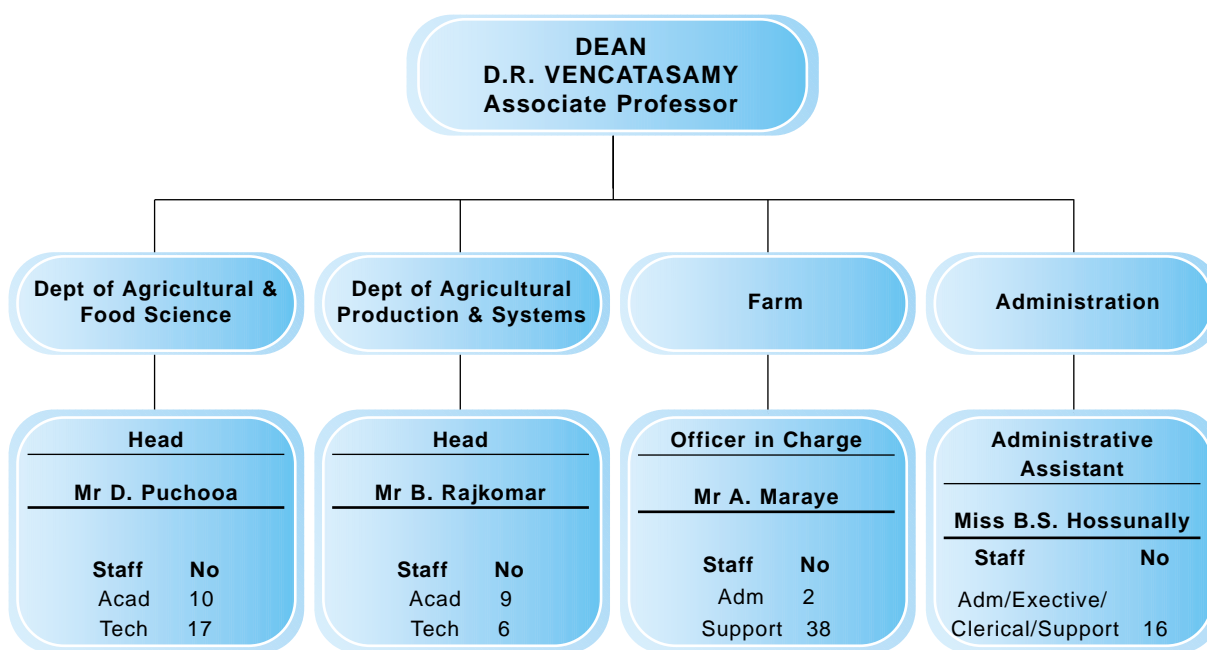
DEAN
D.R. VENCATASAMY
Associate Professor

Dept of Agricultural & Food Science

Dept of Agricultural Production & Systems

Farm

Administration

Head

Mr D. Puchooa

| Staff | No |
|---|---|
| Acad | 10 |
| Tech | 17 |

Head

Mr B. Rajkomar

| Staff | No |
|---|---|
| Acad | 9 |
| Tech | 6 |

Officer in Charge

Mr A. Maraye

| Staff | No |
|---|---|
| Adm | 2 |
| Support | 38 |

Administrative Assistant

Miss B.S. Hossunally

| Staff | No |
|---|---|
| Adm/Exective/ Clerical/Support | 16 |